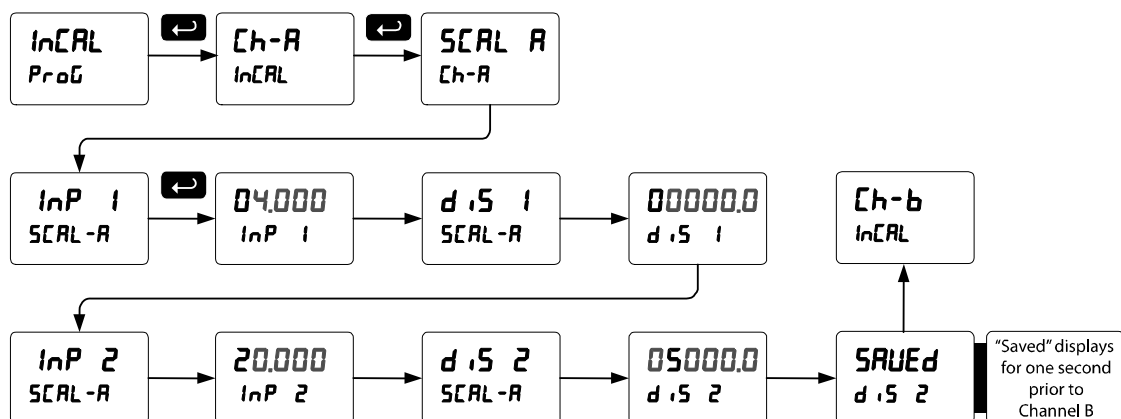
InCAL
ProG

Ch-A
InCAL

SCAL A
Ch-A

InP 1
SCAL-A

04.000
InP 1

diS 1
SCAL-A

00000.0
diS 1

Ch-b
InCAL

InP 2
SCAL-A

20.000
InP 2

diS 2
SCAL-A

05000.0
diS 2

SAVEd
diS 2

"Saved" displays for one second prior to Channel B